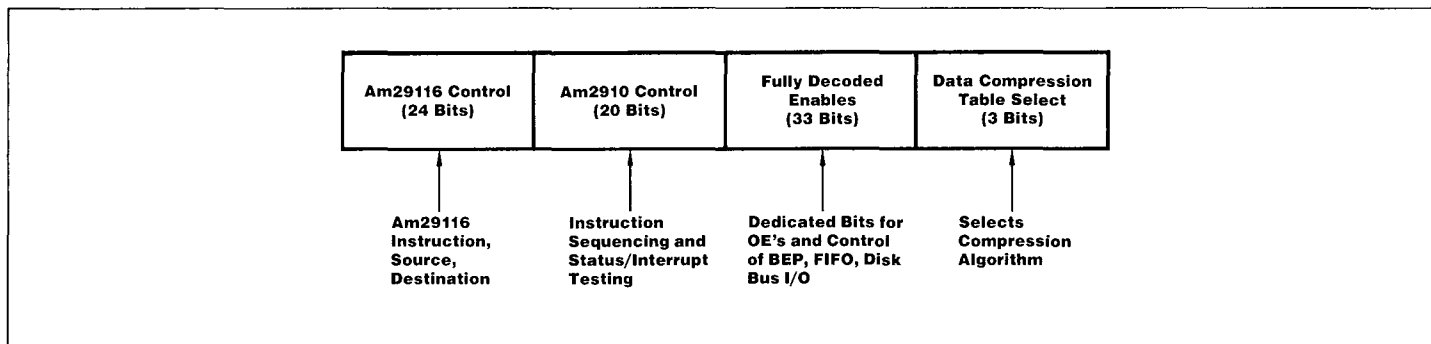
Am29116 Control (24 Bits)

Am2910 Control (20 Bits)

Fully Decoded Enables (33 Bits)

Data Compression Table Select (3 Bits)

Am29116 Instruction, Source, Destination

Instruction Sequencing and Status/Interrupt Testing

Dedicated Bits for OE's and Control of BEP, FIFO, Disk Bus I/O

Selects Compression Algorithm